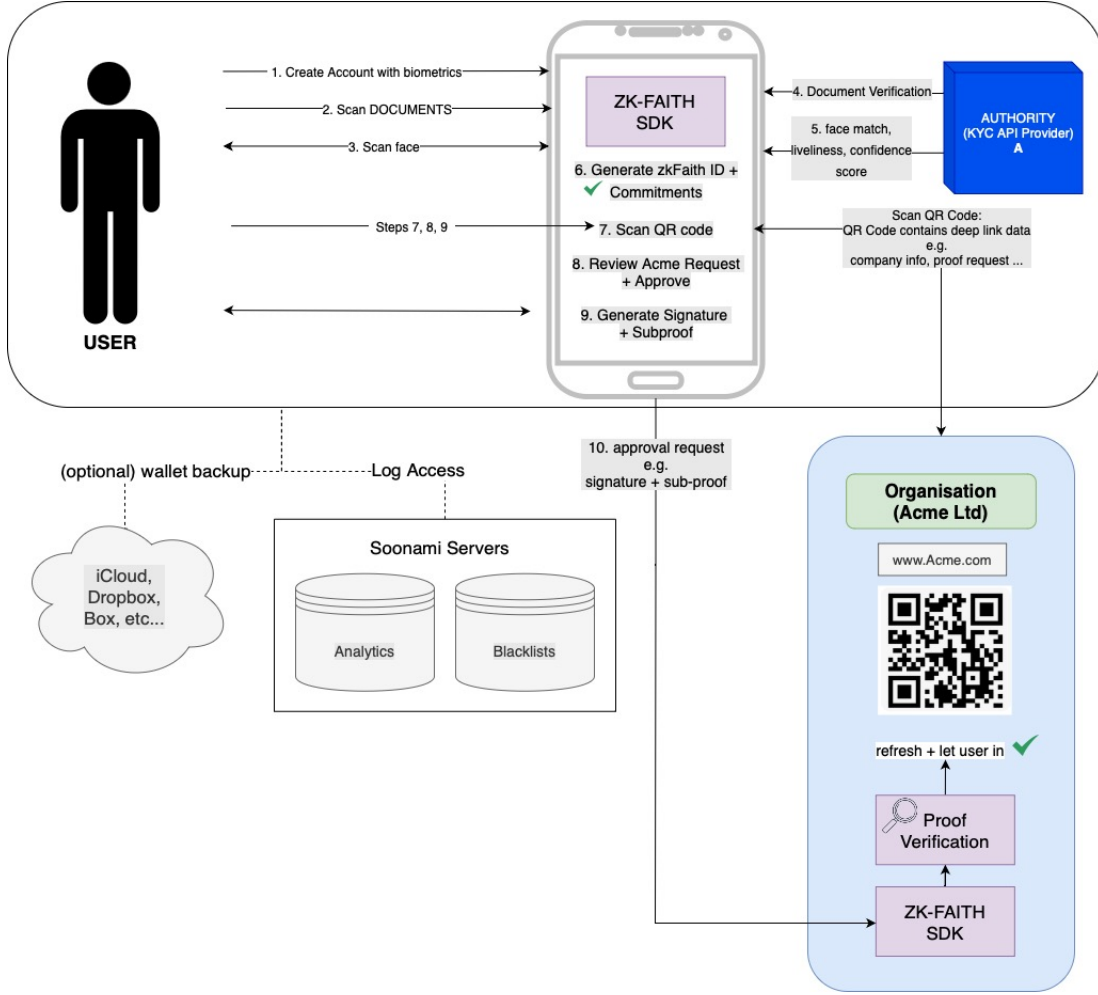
USER

1. Create Account with biometrics

2. Scan DOCUMENTS

3. Scan face

Steps 7, 8, 9

ZK-FAITH SDK

6. Generate zkFaith ID + Commitments

7. Scan QR code

8. Review Acme Request + Approve

9. Generate Signature + Subproof

4. Document Verification

5. face match, liveliness, confidence score

AUTHORITY (KYC API Provider) A

Scan QR Code: QR Code contains deep link data e.g. company info, proof request ...

10. approval request e.g. signature + sub-proof

(optional) wallet backup

Log Access

iCloud, Dropbox, Box, etc...

Soonami Servers

Analytics

Blacklists

Organisation (Acme Ltd)

www.Acme.com

refresh + let user in

Proof Verification

ZK-FAITH SDK